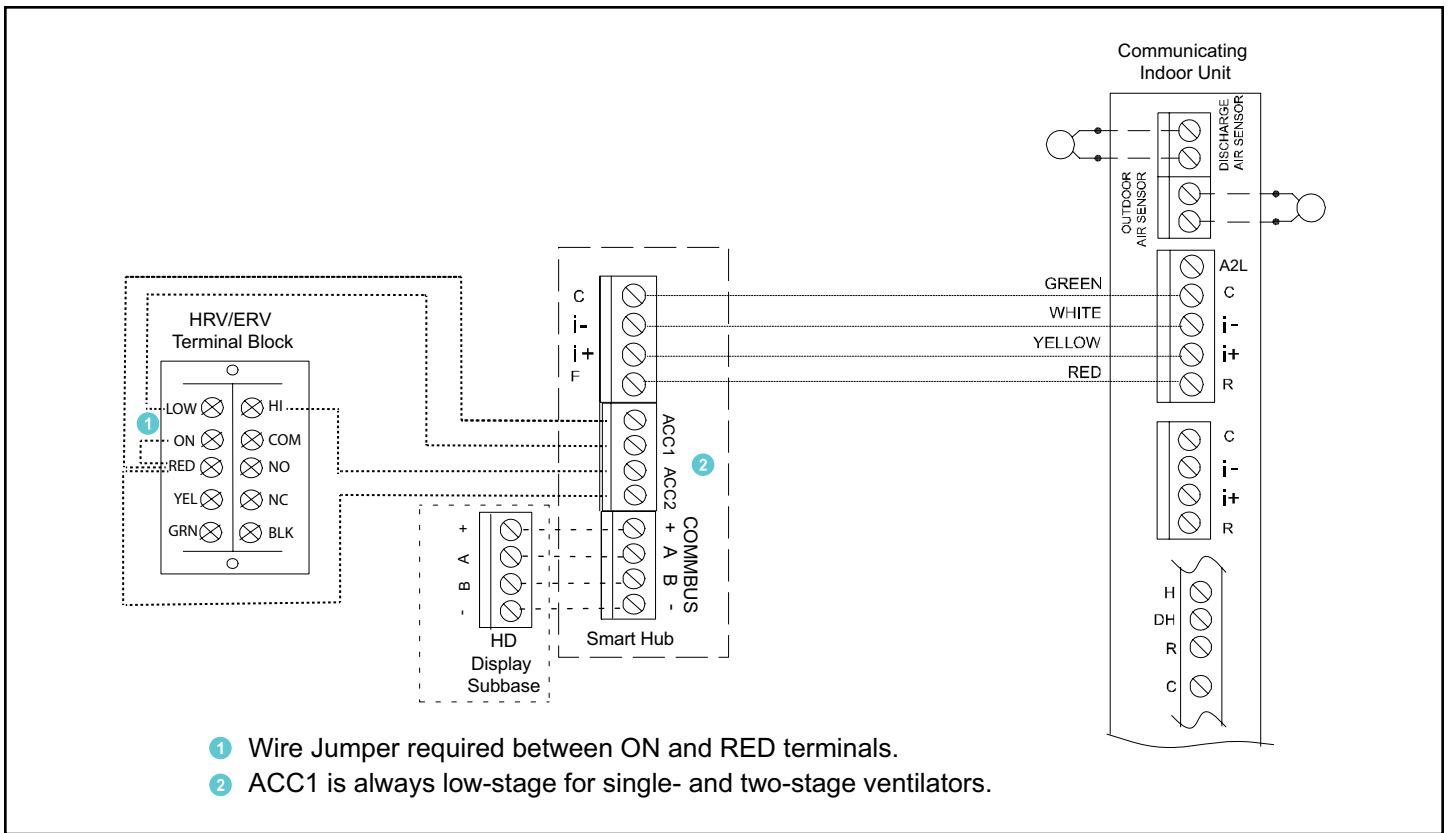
Communicating Indoor Unit

DISCHARGE AIR SENSOR

OUTDOOR AIR SENSOR

A2L
C
i-
i+
R

GREEN
WHITE
YELLOW
RED

C
i-
i+
R

H
DH
R
C

HRV/ERV Terminal Block

1

LOW
ON
RED
YEL
GRN

HI
COM
NO
NC
BLK

C
i-
i+
F

ACC1
ACC2

2

COMMBUS
+
A
B
-

Smart Hub

+
A
B
-

HD Display Subbase

1 Wire Jumper required between ON and RED terminals.
2 ACC1 is always low-stage for single- and two-stage ventilators.